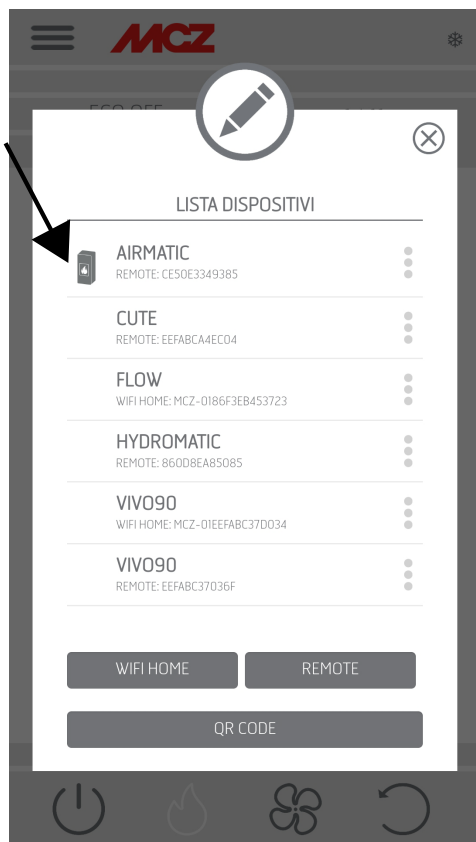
MCZ

LISTA DISPOSITIVI

AIRMATIC
REMOTE: CE50E3349385

CUTE
REMOTE: EEFABCA4EC04

FLOW
WIFI HOME: MCZ-0186F3EB453723

HYDROMATIC
REMOTE: 860D8EA85085

VIVO90
WIFI HOME: MCZ-01EEFABC37D034

VIVO90
REMOTE: EEFABC37036F

WIFI HOME
REMOTE
QR CODE